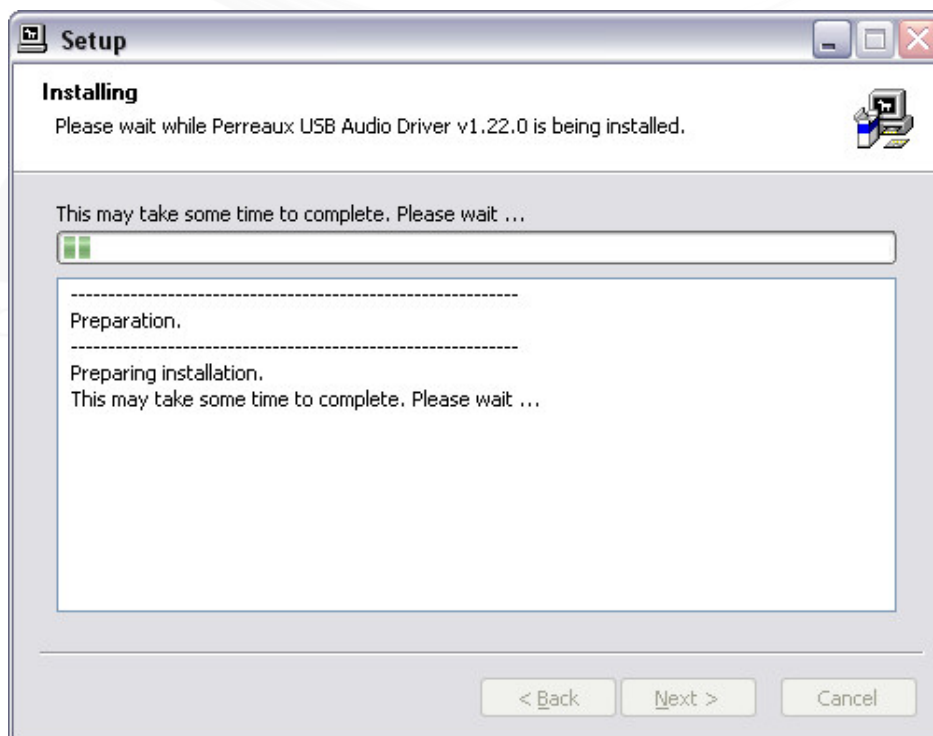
Setup

Installing

Please wait while Perreaux USB Audio Driver v1.22.0 is being installed.

This may take some time to complete. Please wait ...

------------------------------------------------------------
Preparation.
------------------------------------------------------------
Preparing installation.
This may take some time to complete. Please wait ...

< Back
Next >
Cancel